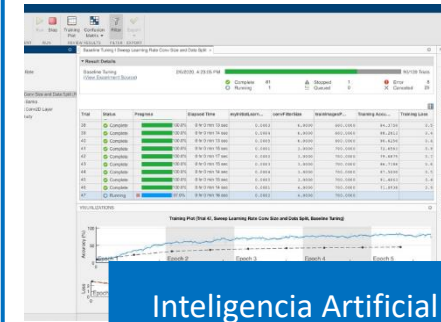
Run Stop Training Plot Confusion Matrix Filter Export

Baseline Tuning 1 Sweep Learning Rate Conv Size and Data Split

▾ Result Details

Baseline Tuning
View Experiment Source

Complete 41
Running 1
Stopped 1
Queued 0
Error 8
Canceled 29

| Trial | Status | Progress | Elapsed Time | myInitialLearn... | convFilterSize | trainImagesP... | Training Accu... | Training Loss |
|---|---|---|---|---|---|---|---|---|
| 38 | Complete | 100.0% | 0 hr 0 min 13 sec | 0.0001 | 0.0000 | 800.0000 | 84.2708 | 0.4 |
| 39 | Complete | 100.0% | 0 hr 0 min 13 sec | 0.0001 | 0.0000 | 800.0000 | 88.2813 | 0.4 |
| 40 | Complete | 100.0% | 0 hr 0 min 15 sec | 0.0001 | 0.0000 | 800.0000 | 89.4156 | 0.4 |
| 41 | Complete | 100.0% | 0 hr 0 min 15 sec | 0.0001 | 0.0000 | 700.0000 | 72.8363 | 0.4 |
| 42 | Complete | 100.0% | 0 hr 0 min 17 sec | 0.0001 | 0.0000 | 700.0000 | 78.8879 | 0.4 |
| 43 | Complete | 100.0% | 0 hr 0 min 14 sec | 0.0001 | 0.0000 | 700.0000 | 86.7188 | 0.4 |
| 44 | Complete | 100.0% | 0 hr 0 min 15 sec | 0.0001 | 0.0000 | 700.0000 | 87.5000 | 0.4 |
| 45 | Complete | 100.0% | 0 hr 0 min 14 sec | 0.0001 | 0.0000 | 700.0000 | 81.6823 | 0.4 |
| 46 | Complete | 100.0% | 0 hr 0 min 14 sec | 0.0001 | 0.0000 | 700.0000 | 71.8438 | 0.4 |
| 47 | Running | 97.0% | 0 hr 0 min 14 sec | 0.0001 | 0.0000 | 700.0000 | | |

VISUALIZATIONS

Training Plot (Trial 47, Sweep Learning Rate Conv Size and Data Split, Baseline Tuning)

Accuracy (%)
Loss

Epoch 1 Epoch 2 Epoch 3 Epoch 4 Epoch 5

Inteligencia Artificial